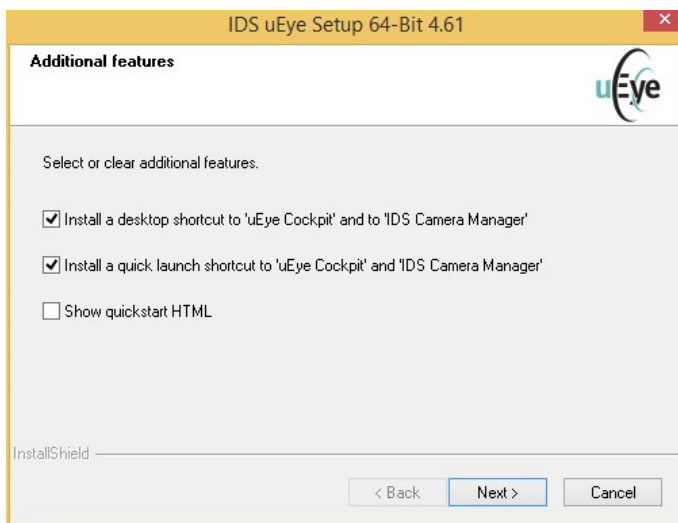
IDS uEye Setup 64-Bit 4.61

Additional features

uEye

Select or clear additional features.

Install a desktop shortcut to 'uEye Cockpit' and to 'IDS Camera Manager'

Install a quick launch shortcut to 'uEye Cockpit' and 'IDS Camera Manager'

Show quickstart HTML

InstallShield

< Back

Next >

Cancel